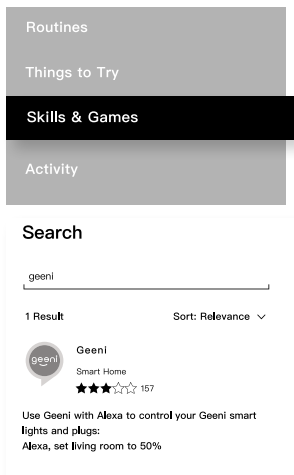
Routines

Things to Try

Skills & Games

Activity

Search

geeni

1 Result

Sort: Relevance

geeni

Geeni

Smart Home

157

Use Geeni with Alexa to control your Geeni smart lights and plugs:
Alexa, set living room to 50%